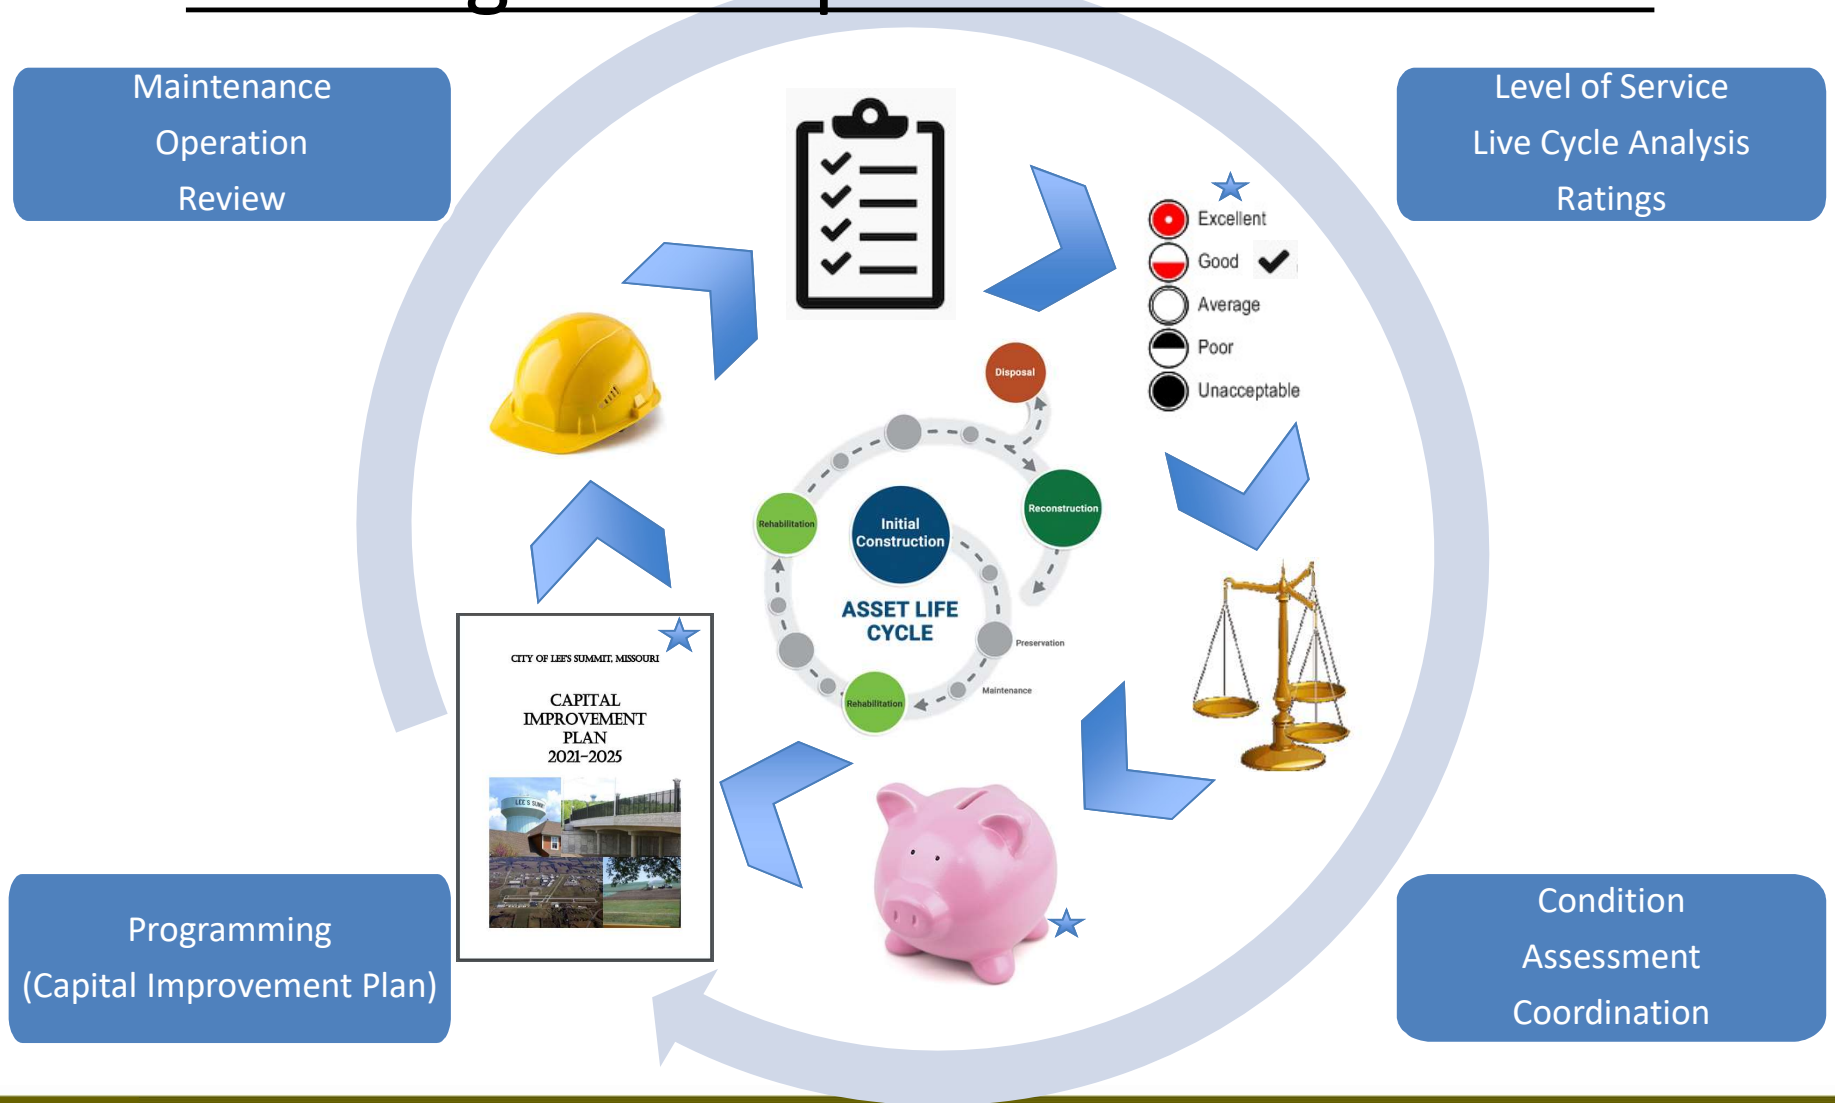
Maintenance
Operation
Review

Level of Service
Live Cycle Analysis
Ratings

Excellent
Good
Average
Poor
Unacceptable

Disposal
Reconstruction
Rehabilitation
Initial Construction
ASSET LIFE CYCLE
Preservation
Maintenance
Rehabilitation

CITY OF LEE'S SUMMIT, MISSOURI
CAPITAL IMPROVEMENT PLAN 2021-2025

Programming
(Capital Improvement Plan)

Condition
Assessment
Coordination